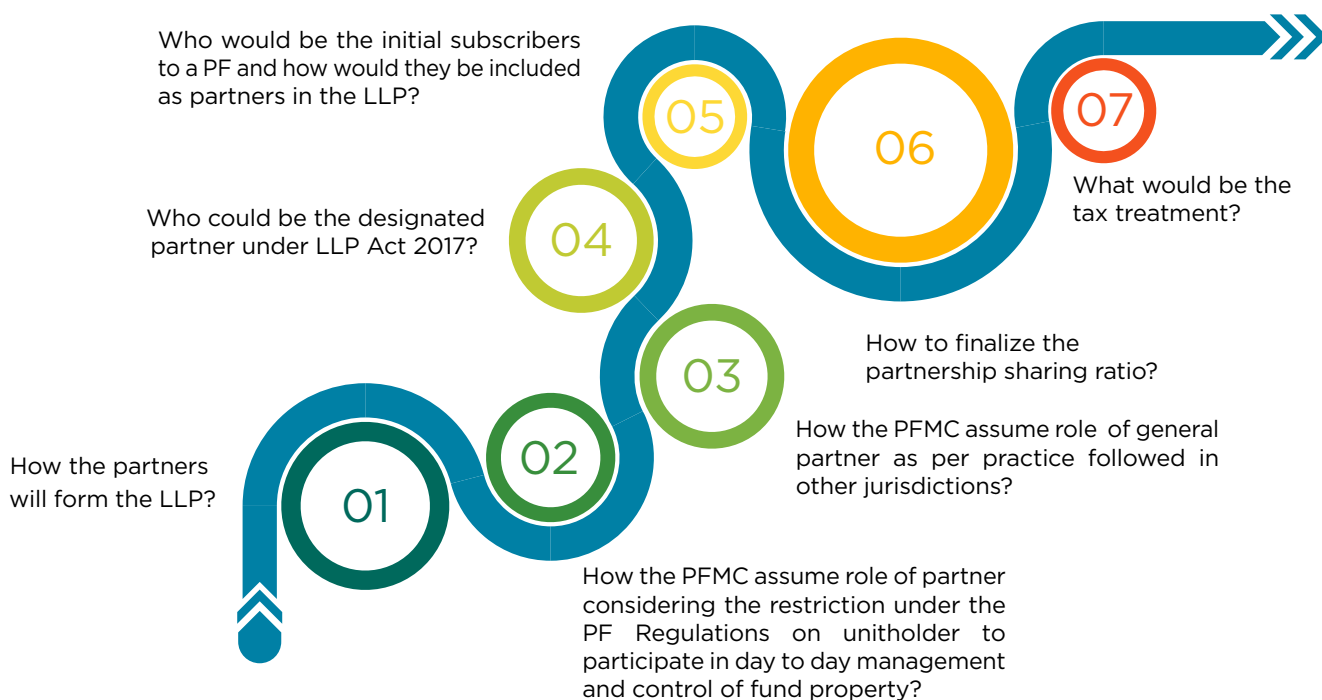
Who would be the initial subscribers to a PF and how would they be included as partners in the LLP?

05

06

07

What would be the tax treatment?

Who could be the designated partner under LLP Act 2017?

04

How to finalize the partnership sharing ratio?

03

How the PFMC assume role of general partner as per practice followed in other jurisdictions?

02

How the partners will form the LLP?

01

How the PFMC assume role of partner considering the restriction under the PF Regulations on unitholder to participate in day to day management and control of fund property?